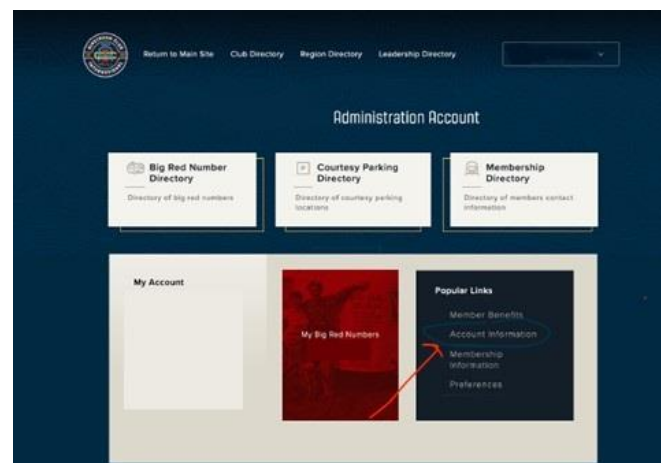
Return to Main Site Club Directory Region Directory Leadership Directory

Administration Account

Big Red Number Directory
Directory of big red numbers

Courtesy Parking Directory
Directory of courtesy parking locations

Membership Directory
Directory of members contact information

My Account

My Big Red Numbers

Popular Links
Member Benefits
Account Information
Membership Information
Preferences